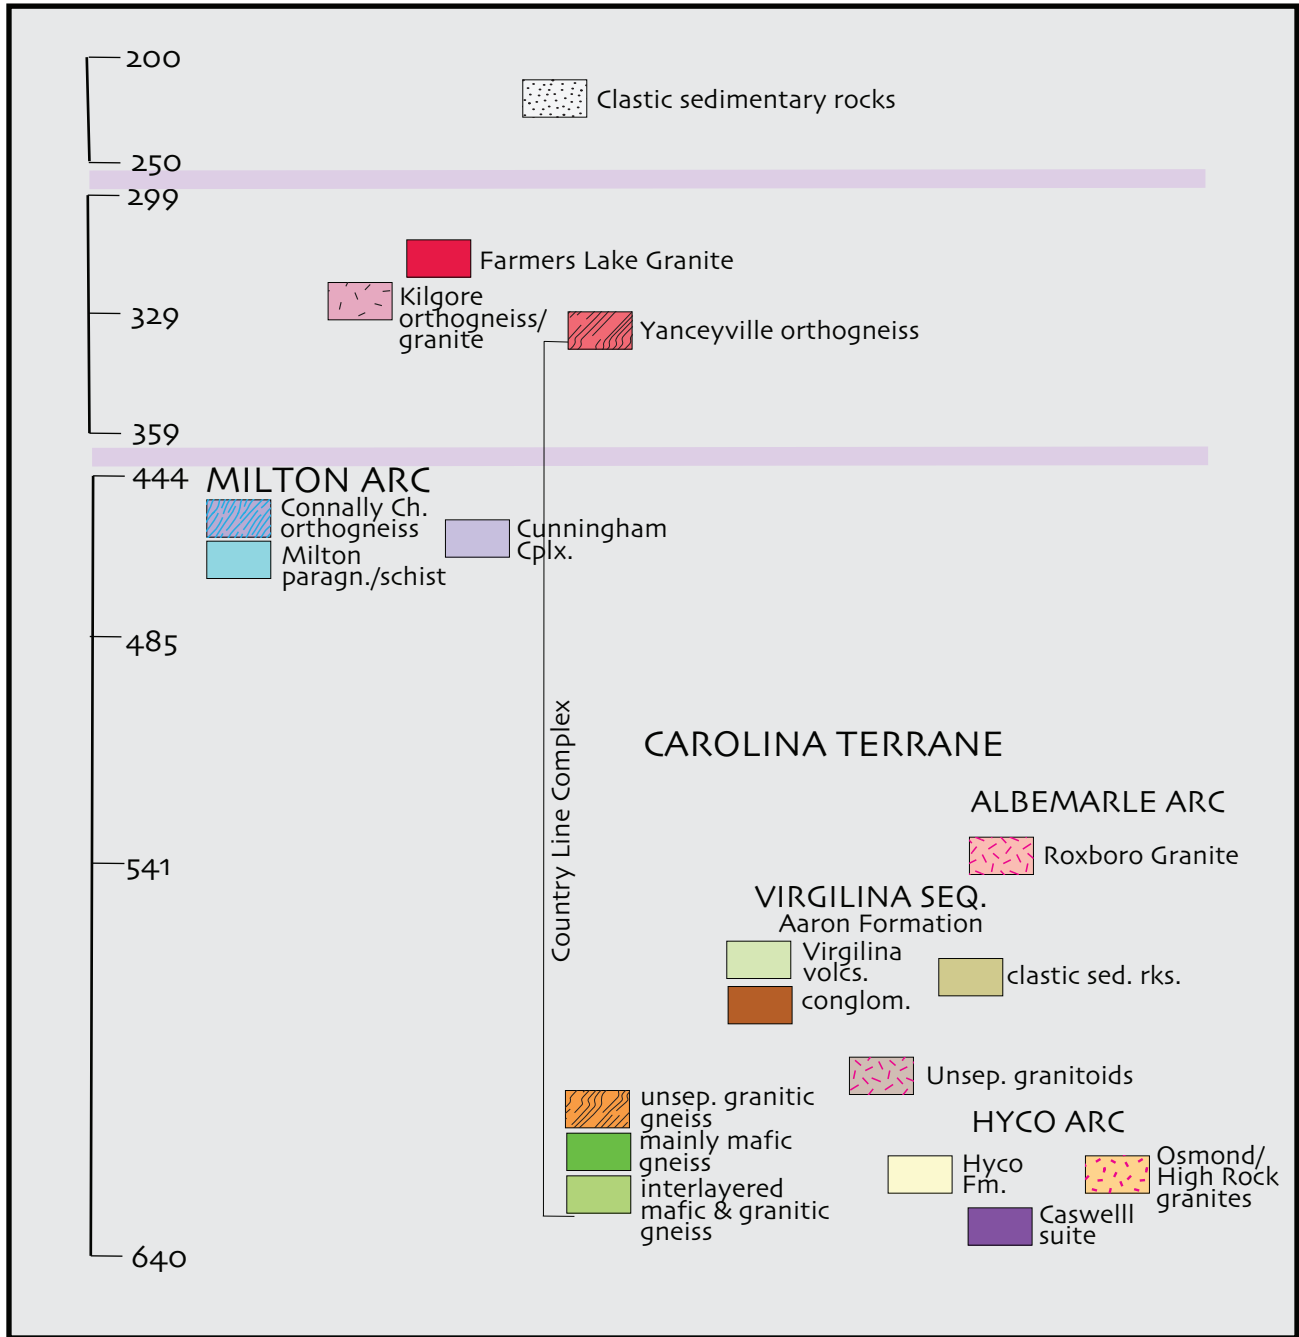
200

Clastic sedimentary rocks

250

299

Farmers Lake Granite

Kilgore orthogneiss/ granite

329

Yanceyville orthogneiss

359

444

MILTON ARC

Connally Ch. orthogneiss

Milton paragn./schist

Cunningham Cplx.

485

Country Line Complex

CAROLINA TERRANE

ALBEMARLE ARC

Roxboro Granite

541

VIRGILINA SEQ.
Aaron Formation

Virgilina volcs.

conglom.

clastic sed. rks.

Unsep. granitoids

HYCO ARC

unsep. granitic gneiss

mainly mafic gneiss

interlayered mafic & granitic gneiss

Hyco Fm.

Osmond/ High Rock granites

Caswelll suite

640